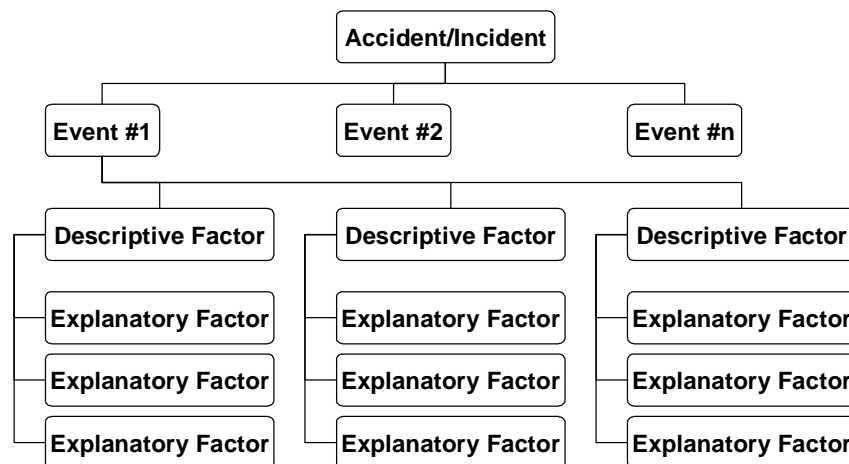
Accident/Incident

Event #1

Event #2

Event #n

Descriptive Factor

Explanatory Factor

Explanatory Factor

Explanatory Factor

Descriptive Factor

Explanatory Factor

Explanatory Factor

Explanatory Factor

Descriptive Factor

Explanatory Factor

Explanatory Factor

Explanatory Factor